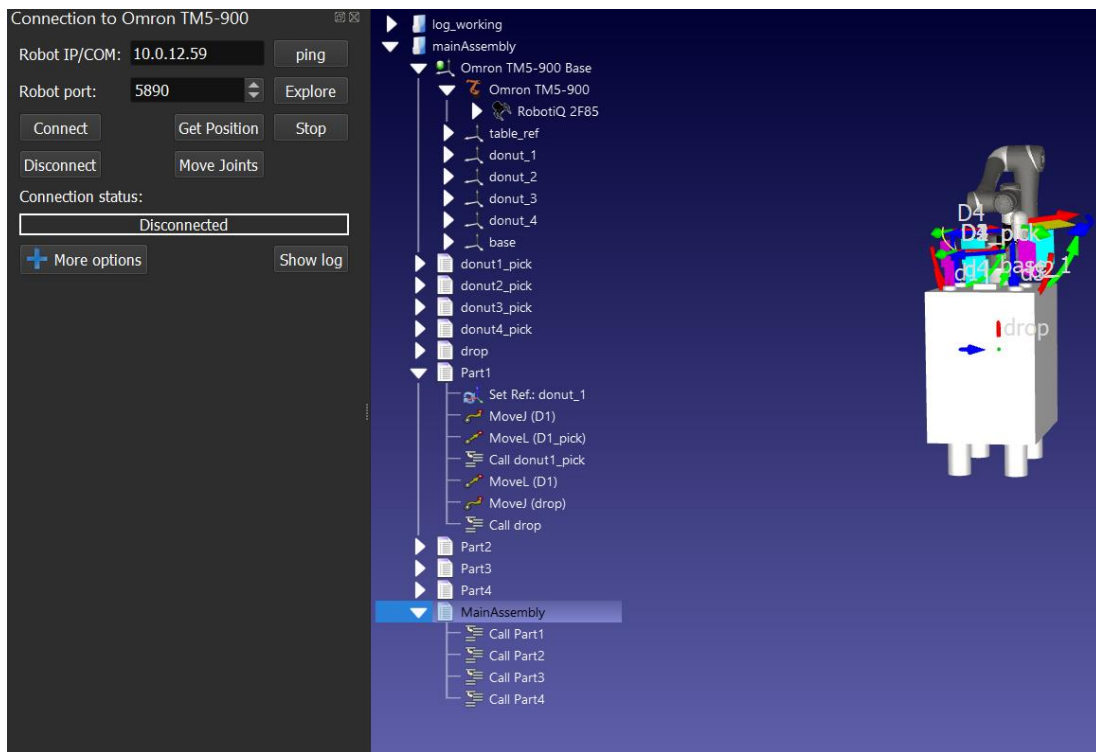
Connection to Omron TM5-900

Robot IP/COM: 10.0.12.59 ping

Robot port: 5890 Explore

Connect Get Position Stop

Disconnect Move Joints

Connection status:

Disconnected

More options Show log

log_working
mainAssembly
Omron TM5-900 Base
Omron TM5-900
RobotiQ 2F85
table_ref
donut_1
donut_2
donut_3
donut_4
base
donut1_pick
donut2_pick
donut3_pick
donut4_pick
drop
Part1
Set Ref.: donut_1
MoveJ (D1)
MoveL (D1_pick)
Call donut1_pick
MoveL (D1)
MoveJ (drop)
Call drop
Part2
Part3
Part4
MainAssembly
Call Part1
Call Part2
Call Part3
Call Part4

D4
D3_pick
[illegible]
drop